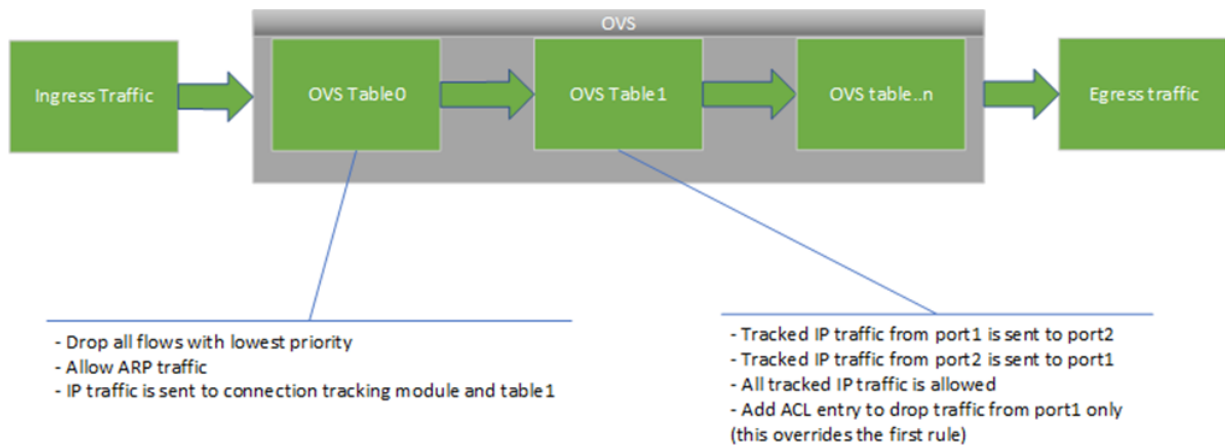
OVS

Ingress Traffic

OVS Table0

OVS Table1

OVS table..n

Egress traffic

- Drop all flows with lowest priority
- Allow ARP traffic
- IP traffic is sent to connection tracking module and table1

- Tracked IP traffic from port1 is sent to port2
- Tracked IP traffic from port2 is sent to port1
- All tracked IP traffic is allowed
- Add ACL entry to drop traffic from port1 only (this overrides the first rule)